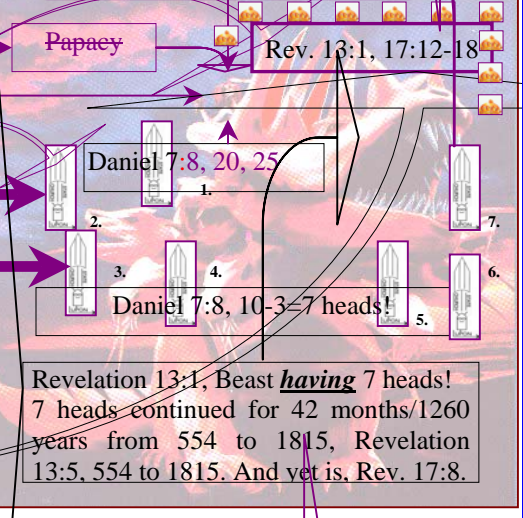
Papacy

Rev. 13:1, 17:12-18

Daniel 7:8, 20, 25

1.

2.

7.

3.

4.

6.

Daniel 7:8, 10-3=7 heads!

5.

Revelation 13:1, Beast ***having*** 7 heads! 7 heads continued for 42 months/1260 years from 554 to 1815, Revelation 13:5, 554 to 1815. And yet is, Rev. 17:8.